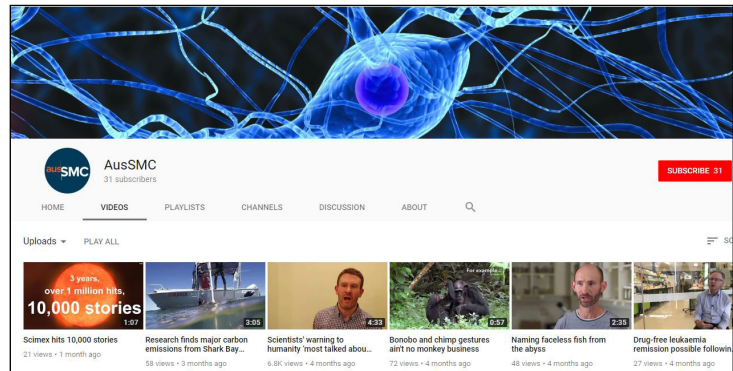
ausSMC

AusSMC
31 subscribers

SUBSCRIBE 31

HOME VIDEOS PLAYLISTS CHANNELS DISCUSSION ABOUT

Uploads PLAY ALL

SO

3 years, over 1 million hits, 10,000 stories
1:07
Scimex hits 10,000 stories
21 views • 1 month ago

3:05
Research finds major carbon emissions from Shark Bay...
58 views • 3 months ago

4:33
Scientists' warning to humanity 'most talked abou...
6.8K views • 4 months ago

For example...
0:57
Bonobo and chimp gestures ain't no monkey business
72 views • 4 months ago

2:35
Naming faceless fish from the abyss
48 views • 4 months ago

Drug-free leukaemia remission possible followin...
27 views • 4 months ago